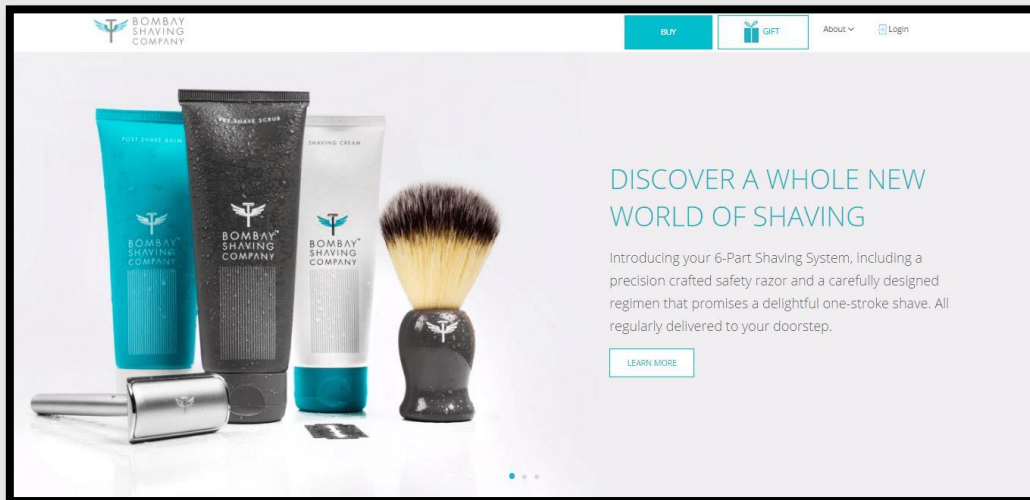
BOMBAY SHAVING COMPANY

BUY

GIFT

About

Login

POST SHAVE BALM

BOMBAY SHAVING COMPANY

PRE SHAVE SCRUB

BOMBAY SHAVING COMPANY

SHAVING CREAM

BOMBAY SHAVING COMPANY

DISCOVER A WHOLE NEW WORLD OF SHAVING

Introducing your 6-Part Shaving System, including a precision crafted safety razor and a carefully designed regimen that promises a delightful one-stroke shave. All regularly delivered to your doorstep.

LEARN MORE